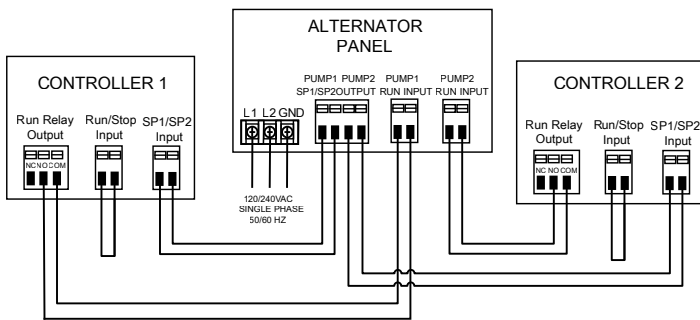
ALTERNATOR PANEL

CONTROLLER 1

Run Relay Output

NC NO COM

Run/Stop Input

SP1/SP2 Input

L1 L2 GND

PUMP1 PUMP2 SP1/SP2OUTPUT

PUMP1 RUN INPUT

PUMP2 RUN INPUT

120/240VAC SINGLE PHASE 50/60 HZ

CONTROLLER 2

Run Relay Output

NC NO COM

Run/Stop Input

SP1/SP2 Input